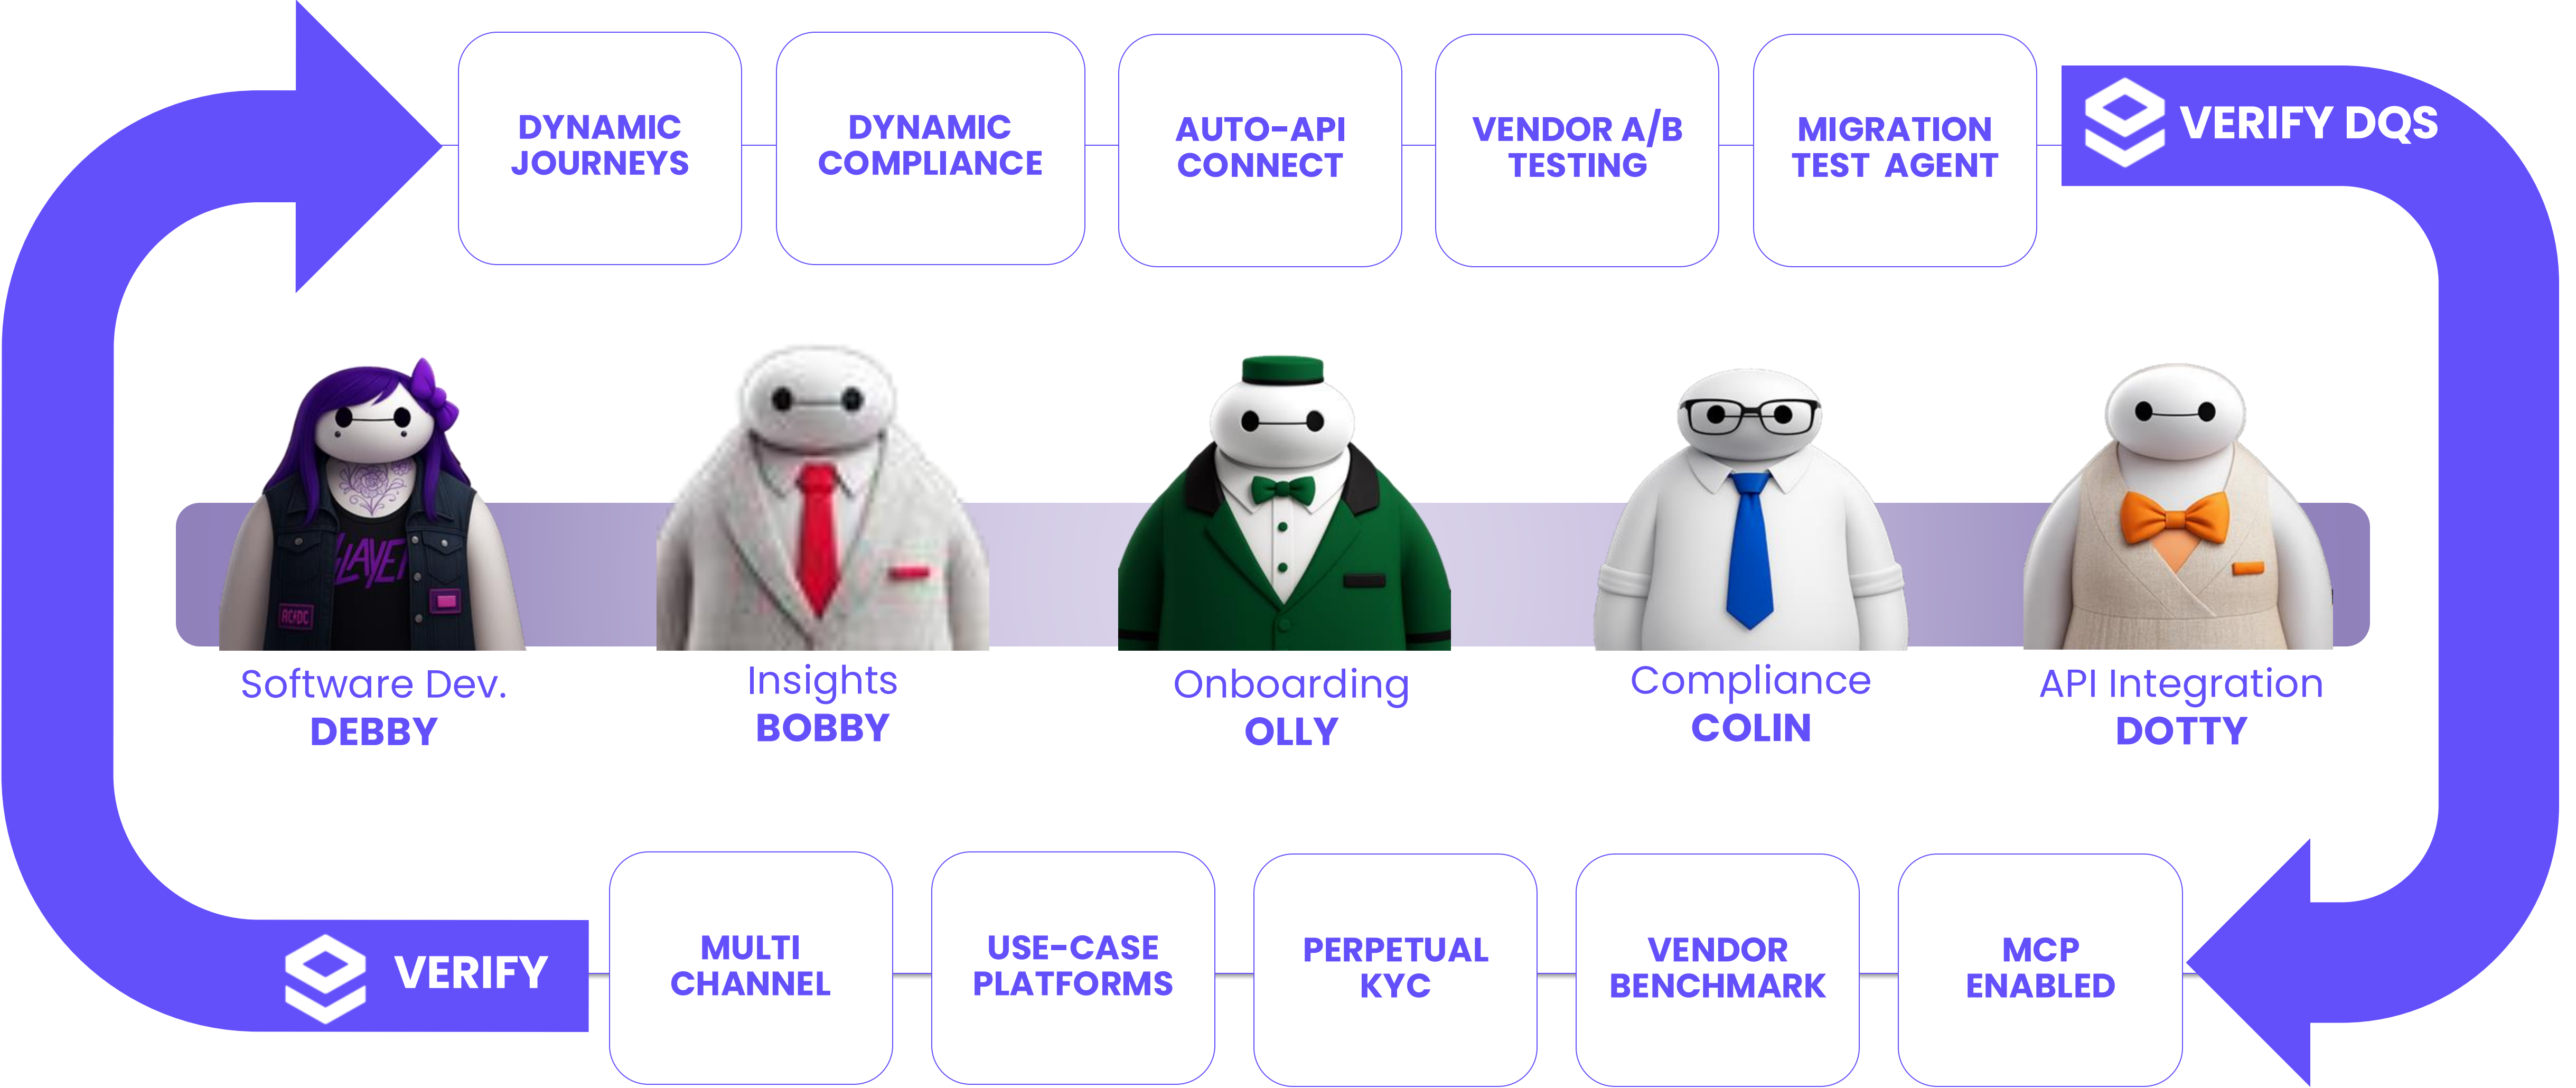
DYNAMIC JOURNEYS

DYNAMIC COMPLIANCE

AUTO-API CONNECT

VENDOR A/B TESTING

MIGRATION TEST AGENT

VERIFY DQS

SLAYER

AC/DC

Software Dev.
DEBBY

Insights
BOBBY

Onboarding
OLLY

Compliance
COLIN

API Integration
DOTTY

VERIFY

MULTI CHANNEL

USE-CASE PLATFORMS

PERPETUAL KYC

VENDOR BENCHMARK

MCP ENABLED